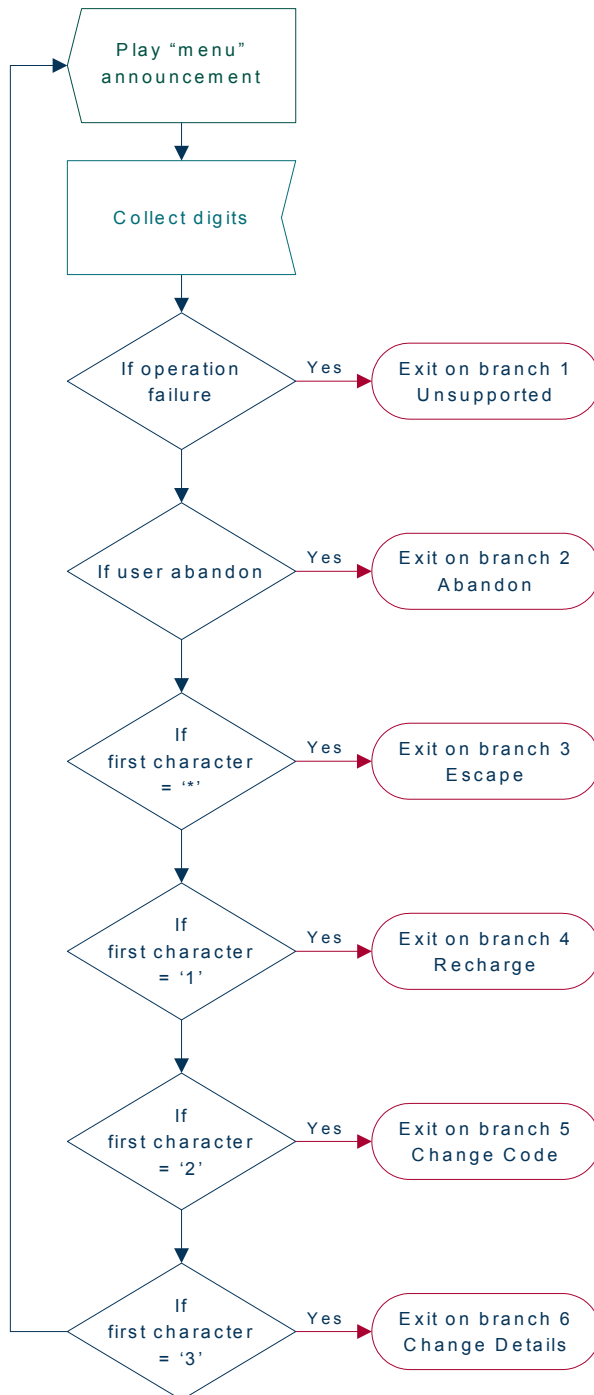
Play “menu” announcement

Collect digits

If operation failure

Yes

Exit on branch 1 Unsupported

If user abandon

Yes

Exit on branch 2 Abandon

If first character = ‘*’

Yes

Exit on branch 3 Escape

If first character = ‘1’

Yes

Exit on branch 4 Recharge

If first character = ‘2’

Yes

Exit on branch 5 Change Code

If first character = ‘3’

Yes

Exit on branch 6 Change Details